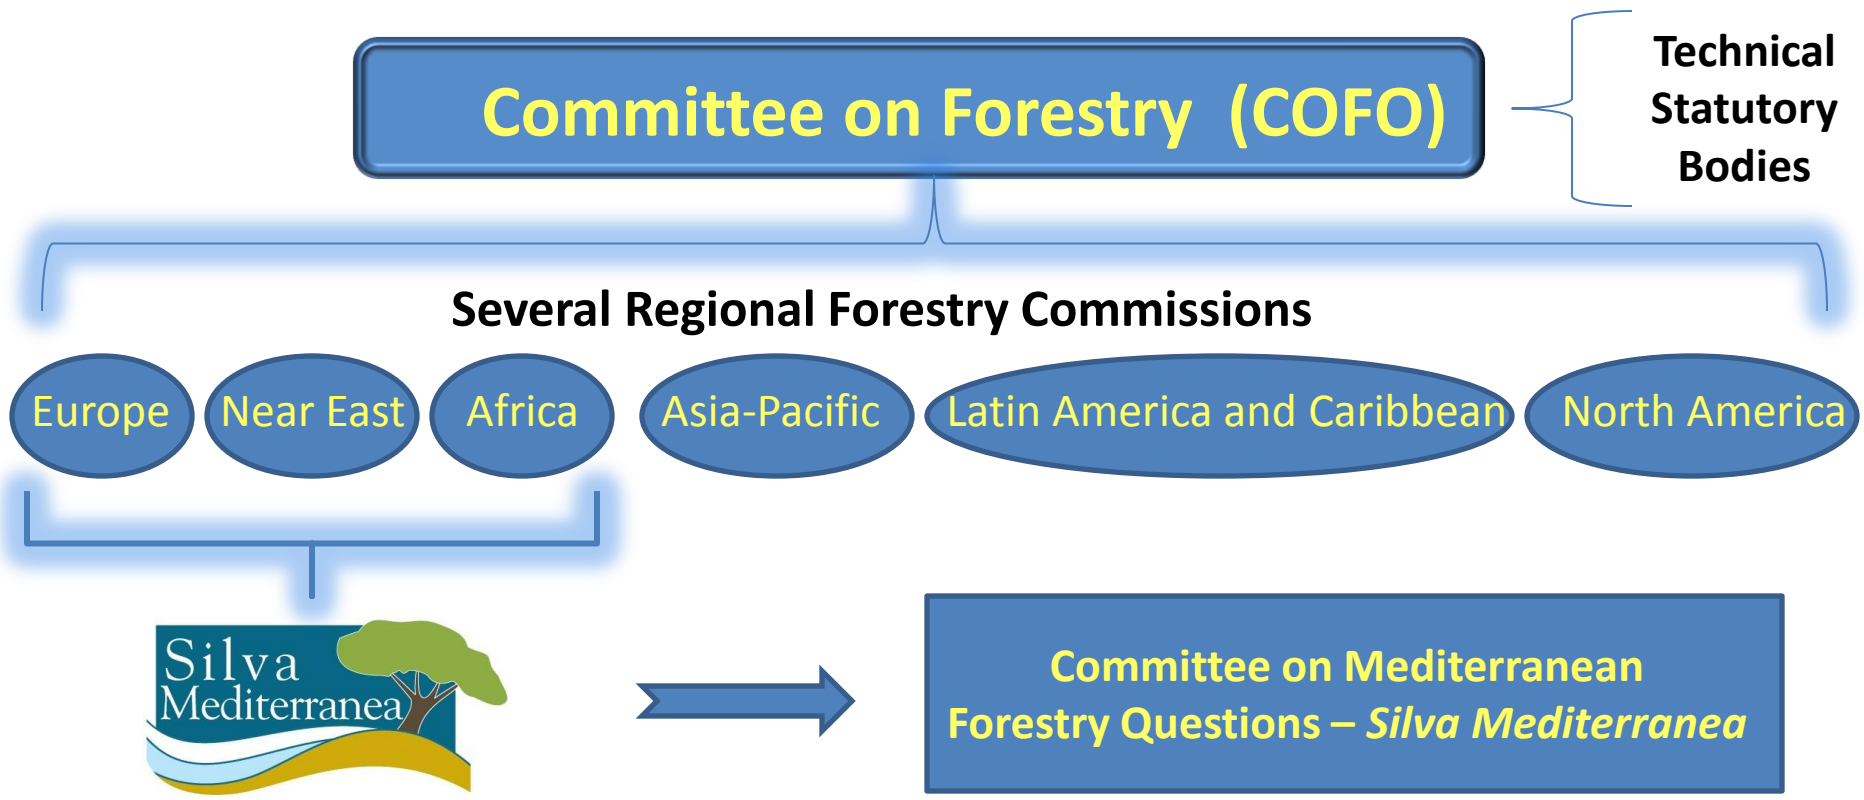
Committee on Forestry (COFO)

Technical Statutory Bodies

Several Regional Forestry Commissions

Europe

Near East

Africa

Asia-Pacific

Latin America and Caribbean

North America

Silva Mediterranea

Committee on Mediterranean Forestry Questions – *Silva Mediterranea*